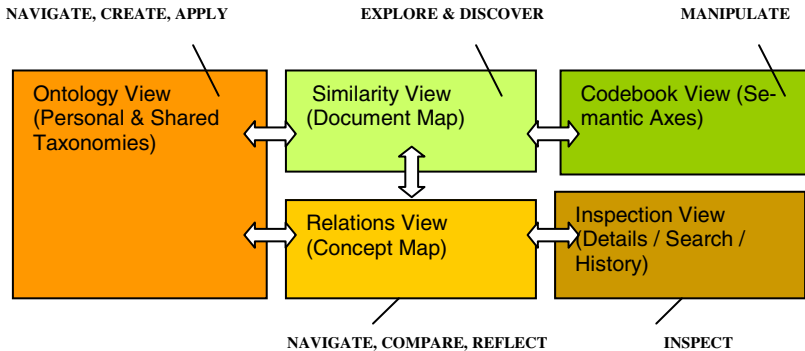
NAVIGATE, CREATE, APPLY

EXPLORE & DISCOVER

MANIPULATE

Ontology View (Personal & Shared Taxonomies)

Similarity View (Document Map)

Codebook View (Semantic Axes)

Relations View (Concept Map)

Inspection View (Details / Search / History)

NAVIGATE, COMPARE, REFLECT

INSPECT